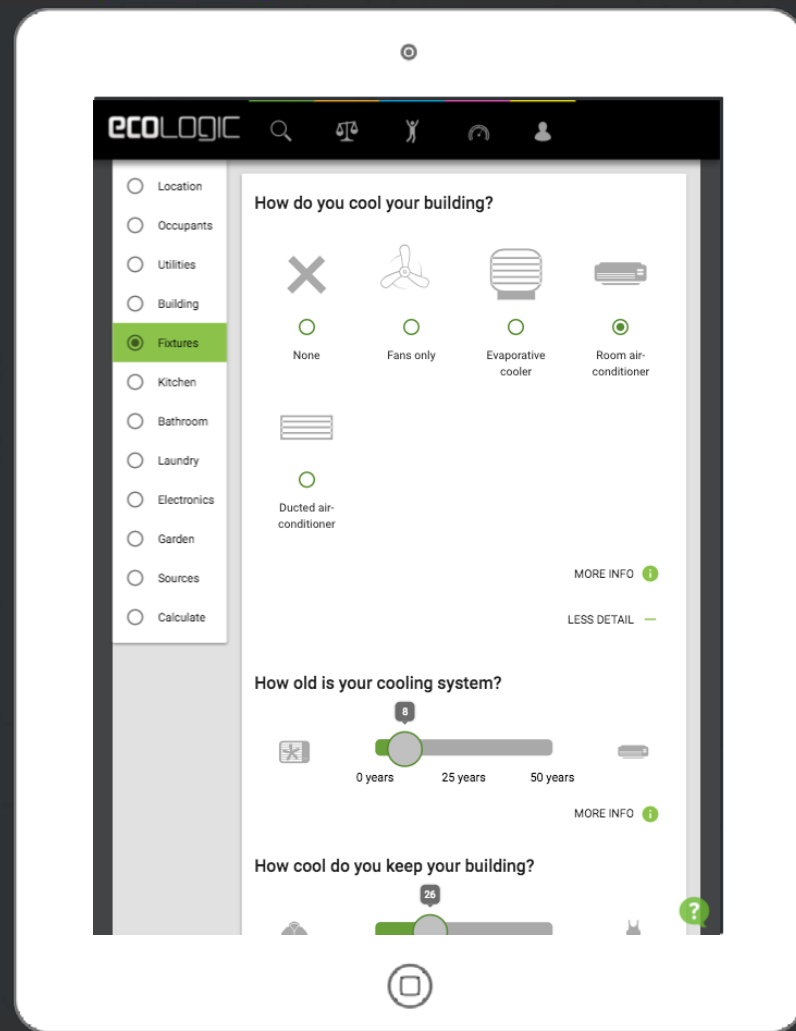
ECOLOGIC

Location
Occupants
Utilities
Building
Fixtures
Kitchen
Bathroom
Laundry
Electronics
Garden
Sources
Calculate

How do you cool your building?

None
Fans only
Evaporative cooler
Room air-conditioner
Ducted air-conditioner

MORE INFO

LESS DETAIL —

How old is your cooling system?

8

0 years
25 years
50 years

MORE INFO

How cool do you keep your building?

26

?